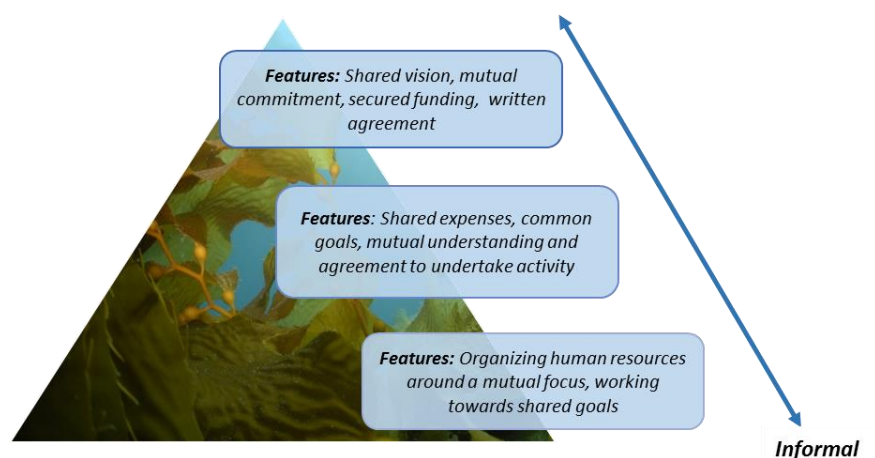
**Features:** *Shared vision, mutual commitment, secured funding, written agreement*

**Features***: Shared expenses, common goals, mutual understanding and agreement to undertake activity*

**Features:** *Organizing human resources around a mutual focus, working towards shared goals*

**Informal**